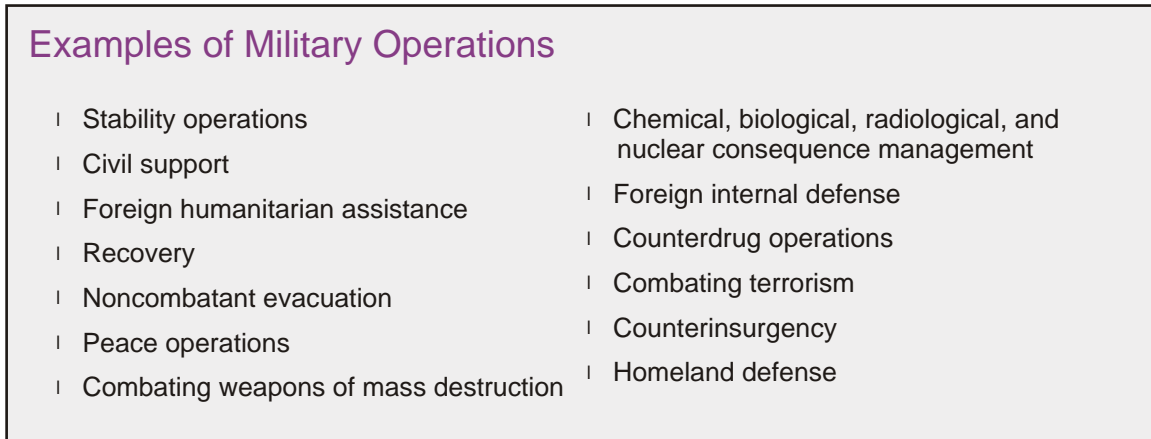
Examples of Military Operations

- Stability operations
- Civil support
- Foreign humanitarian assistance
- Recovery
- Noncombatant evacuation
- Peace operations
- Combating weapons of mass destruction

- Chemical, biological, radiological, and nuclear consequence management
- Foreign internal defense
- Counterdrug operations
- Combating terrorism
- Counterinsurgency
- Homeland defense